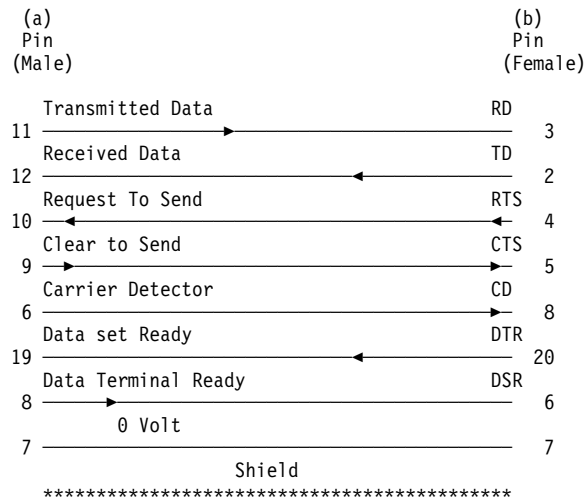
(a)
Pin
(Male)

(b)
Pin
(Female)

Transmitted Data RD
11 3

Received Data TD
12 2

Request To Send RTS
10 4

Clear to Send CTS
9 5

Carrier Detector CD
6 8

Data set Ready DTR
19 20

Data Terminal Ready DSR
8 6

0 Volt
7 7

Shield
****************************************